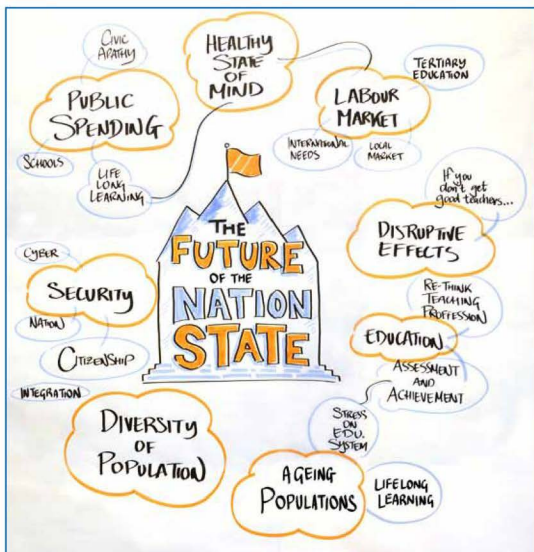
CIVIC APATHY

HEALTHY STATE OF MIND

TERTIARY EDUCATION

PUBLIC SPENDING

LABOUR MARKET

SCHOOLS

LIFE LONG LEARNING

INTERNATIONAL NEEDS

LOCAL MARKET

If you don't get good teachers...

THE FUTURE OF THE NATION STATE

DISRUPTIVE EFFECTS

CYBER

SECURITY

NATION

RE-THINK TEACHING PROFFESSION

EDUCATION

CITIZENSHIP

ASSESSMENT AND ACHIEVEMENT

INTEGRATION

DIVERSITY OF POPULATION

STRESS ON EDU. SYSTEM

AGEING POPULATIONS

LIFELONG LEARNING